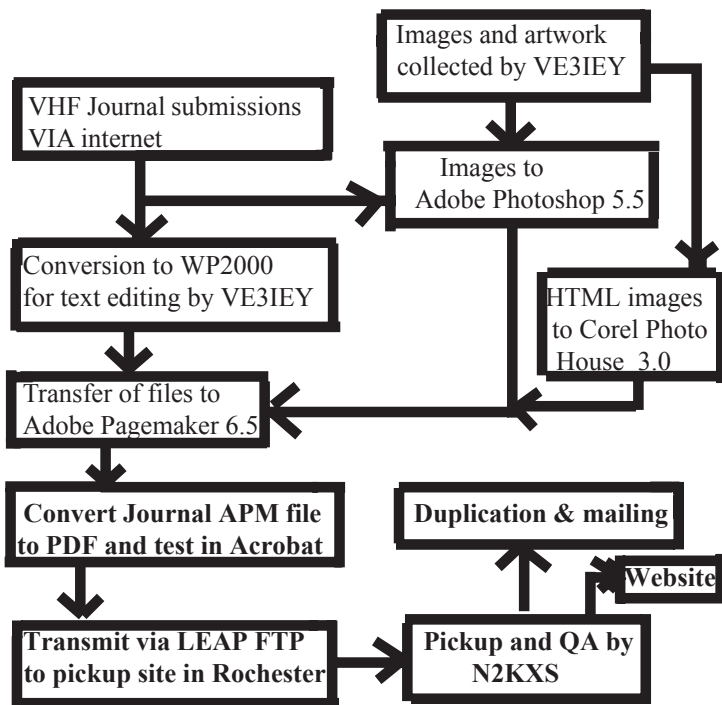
Images and artwork collected by VE3IEY

VHF Journal submissions VIA internet

Images to Adobe Photoshop 5.5

Conversion to WP2000 for text editing by VE3IEY

HTML images to Corel Photo House 3.0

Transfer of files to Adobe Pagemaker 6.5

Convert Journal APM file to PDF and test in Acrobat

Duplication & mailing

Website

Transmit via LEAP FTP to pickup site in Rochester

Pickup and QA by N2KXS